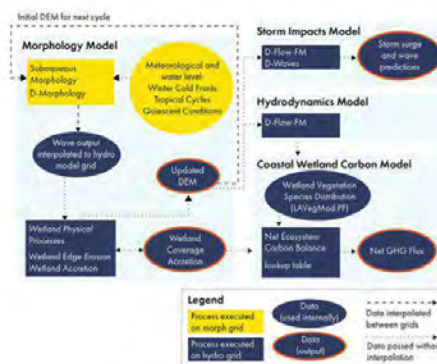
Initial DEM for next cycle

Morphology Model

Subaqueous Morphology D-Morphology

Meteorological and water level: Winter Cold Fronts Tropical Cycles Quiescent Conditions

Storm Impacts Model

D-Flow-FM D-Waves

Storm surge and wave predictions

Hydrodynamics Model

D-Flow-FM

Wave output interpolated to hydro model grid

Updated DEM

Coastal Wetland Carbon Model

Wetland Vegetation Species Distribution (LAVegMod PF)

Wetland Physical Processes Wetland Edge Erosion Wetland Accretion

Wetland Coverage Accretion

Net Ecosystem Carbon Balance lookup table

Net GHG Flux

Legend

Process executed on morph grid

Process executed on hydro grid

Data (used internally)

Data (output)

Data interpolated between grids

Data passed witho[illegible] interpolation